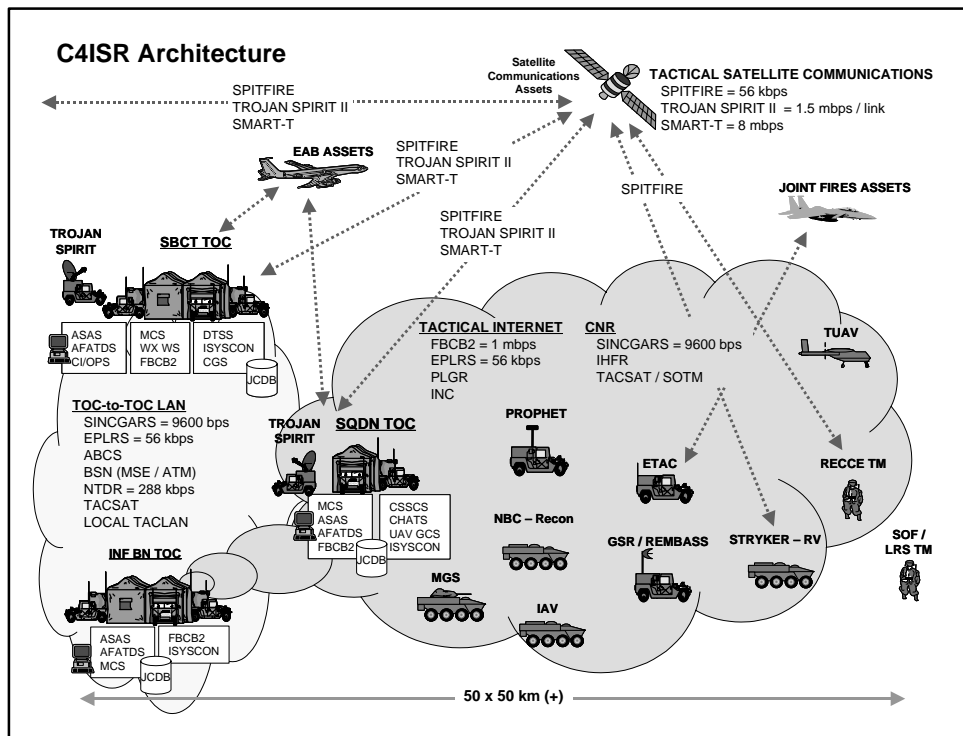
C4ISR Architecture

Satellite Communications Assets

TACTICAL SATELLITE COMMUNICATIONS
SPITFIRE = 56 kbps
TROJAN SPIRIT II = 1.5 mbps / link
SMART-T = 8 mbps

SPITFIRE
TROJAN SPIRIT II
SMART-T

EAB ASSETS

SPITFIRE
TROJAN SPIRIT II
SMART-T

SPITFIRE

JOINT FIRES ASSETS

SPITFIRE
TROJAN SPIRIT II
SMART-T

TROJAN SPIRIT

SBCT TOC

ASAS
AFATDS
CI/OPS

MCS
WX WS
FBCB2

DTSS
ISYSCON
CGS

JCDB

TACTICAL INTERNET
FBCB2 = 1 mbps
EPLRS = 56 kbps
PLGR
INC

CNR
SINCGARS = 9600 bps
IHFR
TACSAT / SOTM

TUAV

TOC-to-TOC LAN
SINCGARS = 9600 bps
EPLRS = 56 kbps
ABCS
BSN (MSE / ATM)
NTDR = 288 kbps
TACSAT
LOCAL TACLAN

TROJAN SPIRIT

SQDN TOC

PROPHET

MCS
ASAS
AFATDS
FBCB2

CSSCS
CHATS
UAV GCS
ISYSCON

JCDB

ETAC

RECCE TM

NBC – Recon

GSR / REMBASS

STRYKER – RV

SOF / LRS TM

INF BN TOC

MGS

IAV

ASAS
AFATDS
MCS

FBCB2
ISYSCON

JCDB

50 x 50 km (+)